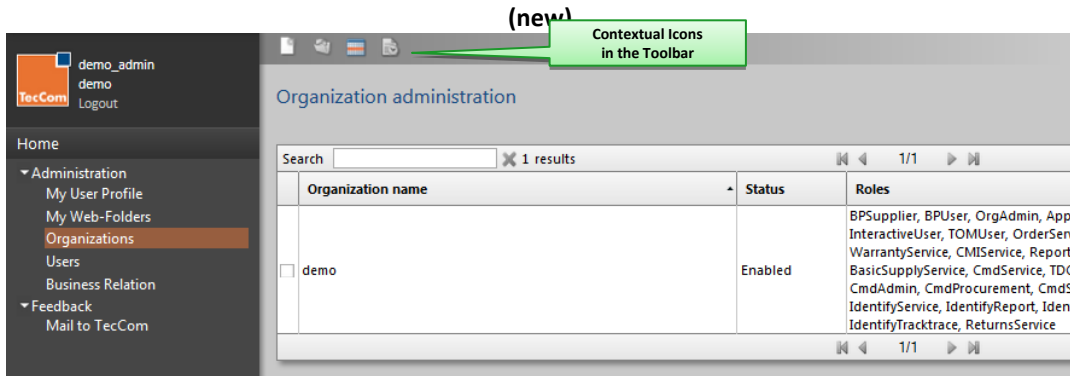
(new)

Contextual Icons in the Toolbar

TecCom

demo_admin
demo
Logout

Home

Administration
My User Profile
My Web-Folders
Organizations
Users
Business Relation
Feedback
Mail to TecCom

Organization administration

Search 1 results 1/1

| | Organization name | Status | Roles |
|---|---|---|---|
| | demo | Enabled | BPSupplier, BPUser, OrgAdmin, App InteractiveUser, TOMUser, OrderServ WarrantyService, CMIService, Report BasicSupplyService, CmdService, TDC CmdAdmin, CmdProcurement, CmdS IdentifyService, IdentifyReport, Iden IdentifyTracktrace, ReturnsService |

1/1